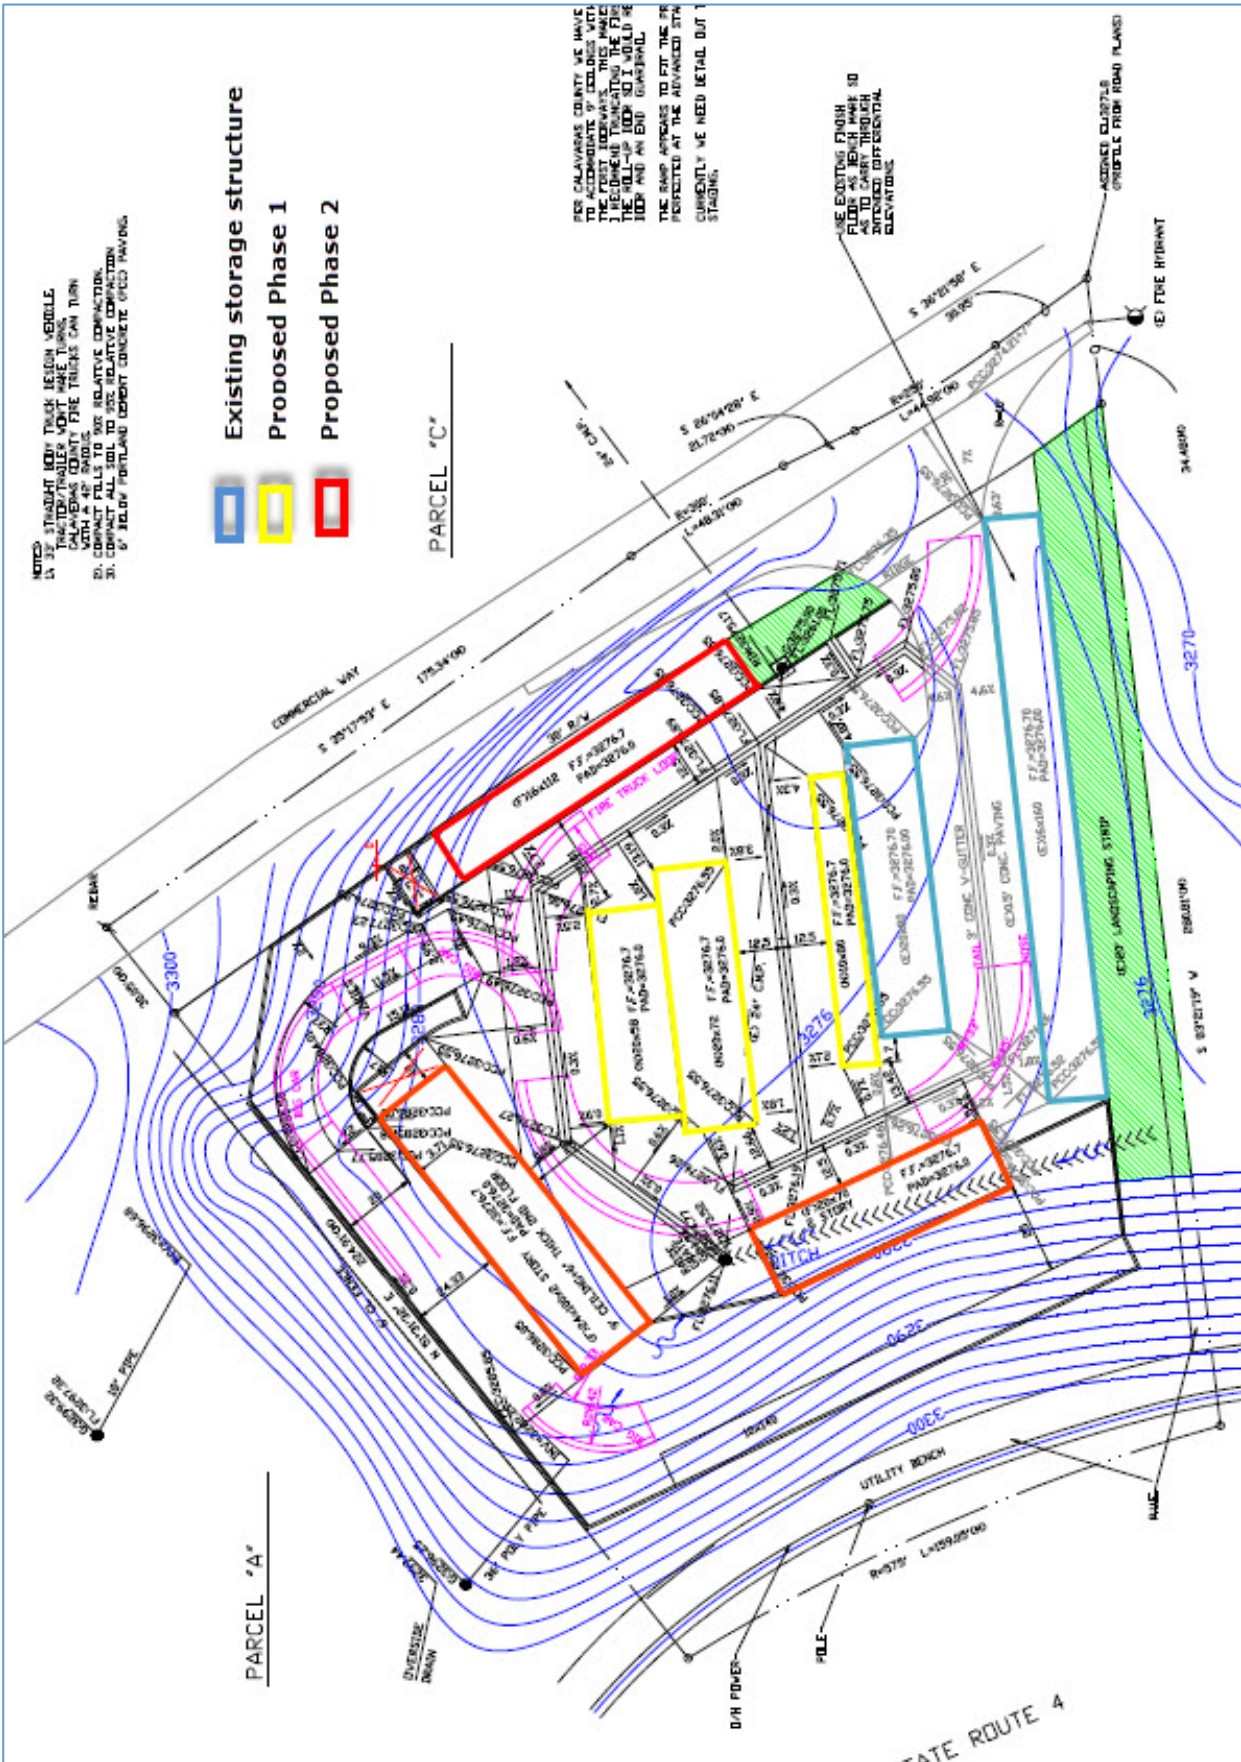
Existing storage structure
Proposed Phase 1
Proposed Phase 2

NOTES:
1) 33' STRAIGHT BODY TRUCK DESIGN VEHICLE. TRACTOR/TRAILER WON'T MAKE TURNS. CALAVERAS COUNTY FIRE TRUCKS CAN TURN WITH A 40' RADIUS.
2) COMPACT FILLS TO 90% RELATIVE COMPACTION.
3) COMPACT ALL SOIL TO 95% RELATIVE COMPACTION 6" BELOW PORTLAND CEMENT CONCRETE (PCC) PAVING.

PER CALAVERAS COUNTY WE HAVE TO ACCOMMODATE 9' CEILINGS WITH THE FIRST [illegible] THIS MAKES I RECOMMEND TRUNCATING THE FIRST THE ROLL-UP DOOR SO I WOULD BE DOOR AND AN END GUARDRAIL.

THE RAMP APPEARS TO FIT THE PR PERFECTED AT THE ADVANCED STA

CURRENTLY WE NEED DETAIL BUT STAGING.

USE EXISTING FINISH FLOOR AS BENCH MARK SO AS TO CARRY THROUGH INTENDED DIFFERENTIAL ELEVATIONS.

ASSUMED EL=3271.0 (PROFILE FROM ROAD PLANS)

(E) FIRE HYDRANT

PARCEL "C"

PARCEL "A"

COMMERCIAL WAY

S 35°17'53" E 175.34'00

S 26°04'29" E 21.72'00

S 36°21'50" E 30.95'

R=300' L=48.31'00

R=250' L=44.92'00

24" CMP

REBAR

30' R/W

FIRE TRUCK LOOP

F.F.=3276.7 PAD=3276.0

F.F.=3276.70 PAD=3276.00

(E) 24" CMP

3' CONC V-GUTTER

(E)0.5' CONC PAVING

(EXIST) LANDSCAPING STRIP

S 03°12'19" W

290.81'00

34.48'00

3300

3270

3276

3280

3290

2 STORY

V CEILING THICK END FLOOR

DITCH

18" PIPE

36" POLY PIPE

OVERSIZE DRAIN

UTILITY BENCH

R=575' L=159.05'00

POLE

O/H POWER

STATE ROUTE 4

12.5

4.6%

2.0%

0.3%